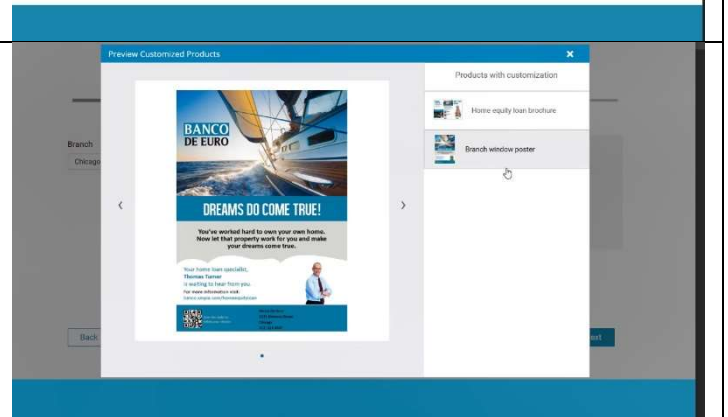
Preview Customized Products

×

BANCO
DE EURO

DREAMS DO COME TRUE!

You've worked hard to own your own home. Now let that property work for you and make your dreams come true.

Your home loan specialist,
Thomas Turner
is waiting to hear from you.
For more information visit:
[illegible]

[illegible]

‹

›

Products with customization

Home equity loan brochure

Branch window poster

Branch

Chicago

Back

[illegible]xt